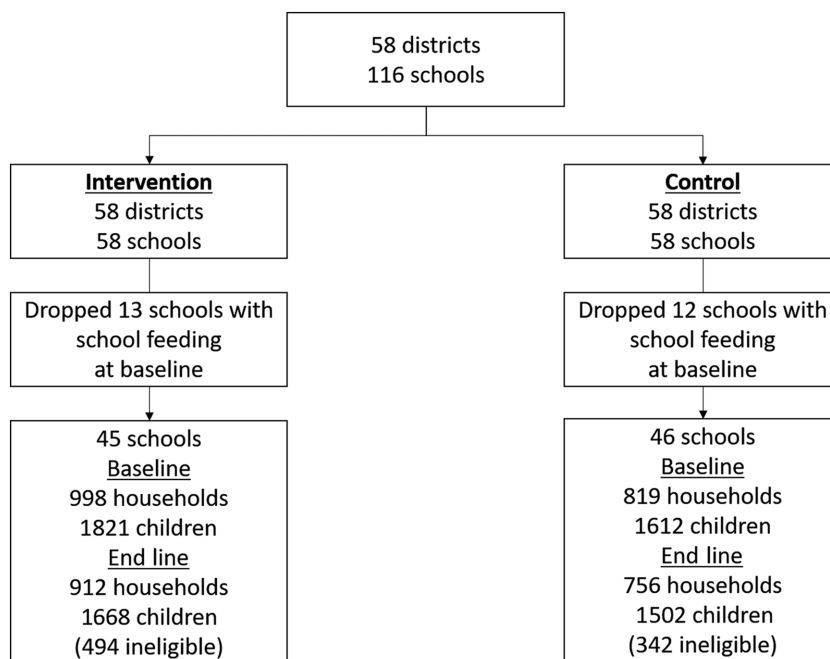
58 districts
116 schools

Intervention
58 districts
58 schools

Dropped 13 schools with school feeding at baseline

45 schools
Baseline
998 households
1821 children
End line
912 households
1668 children
(494 ineligible)

Control
58 districts
58 schools

Dropped 12 schools with school feeding at baseline

46 schools
Baseline
819 households
1612 children
End line
756 households
1502 children
(342 ineligible)